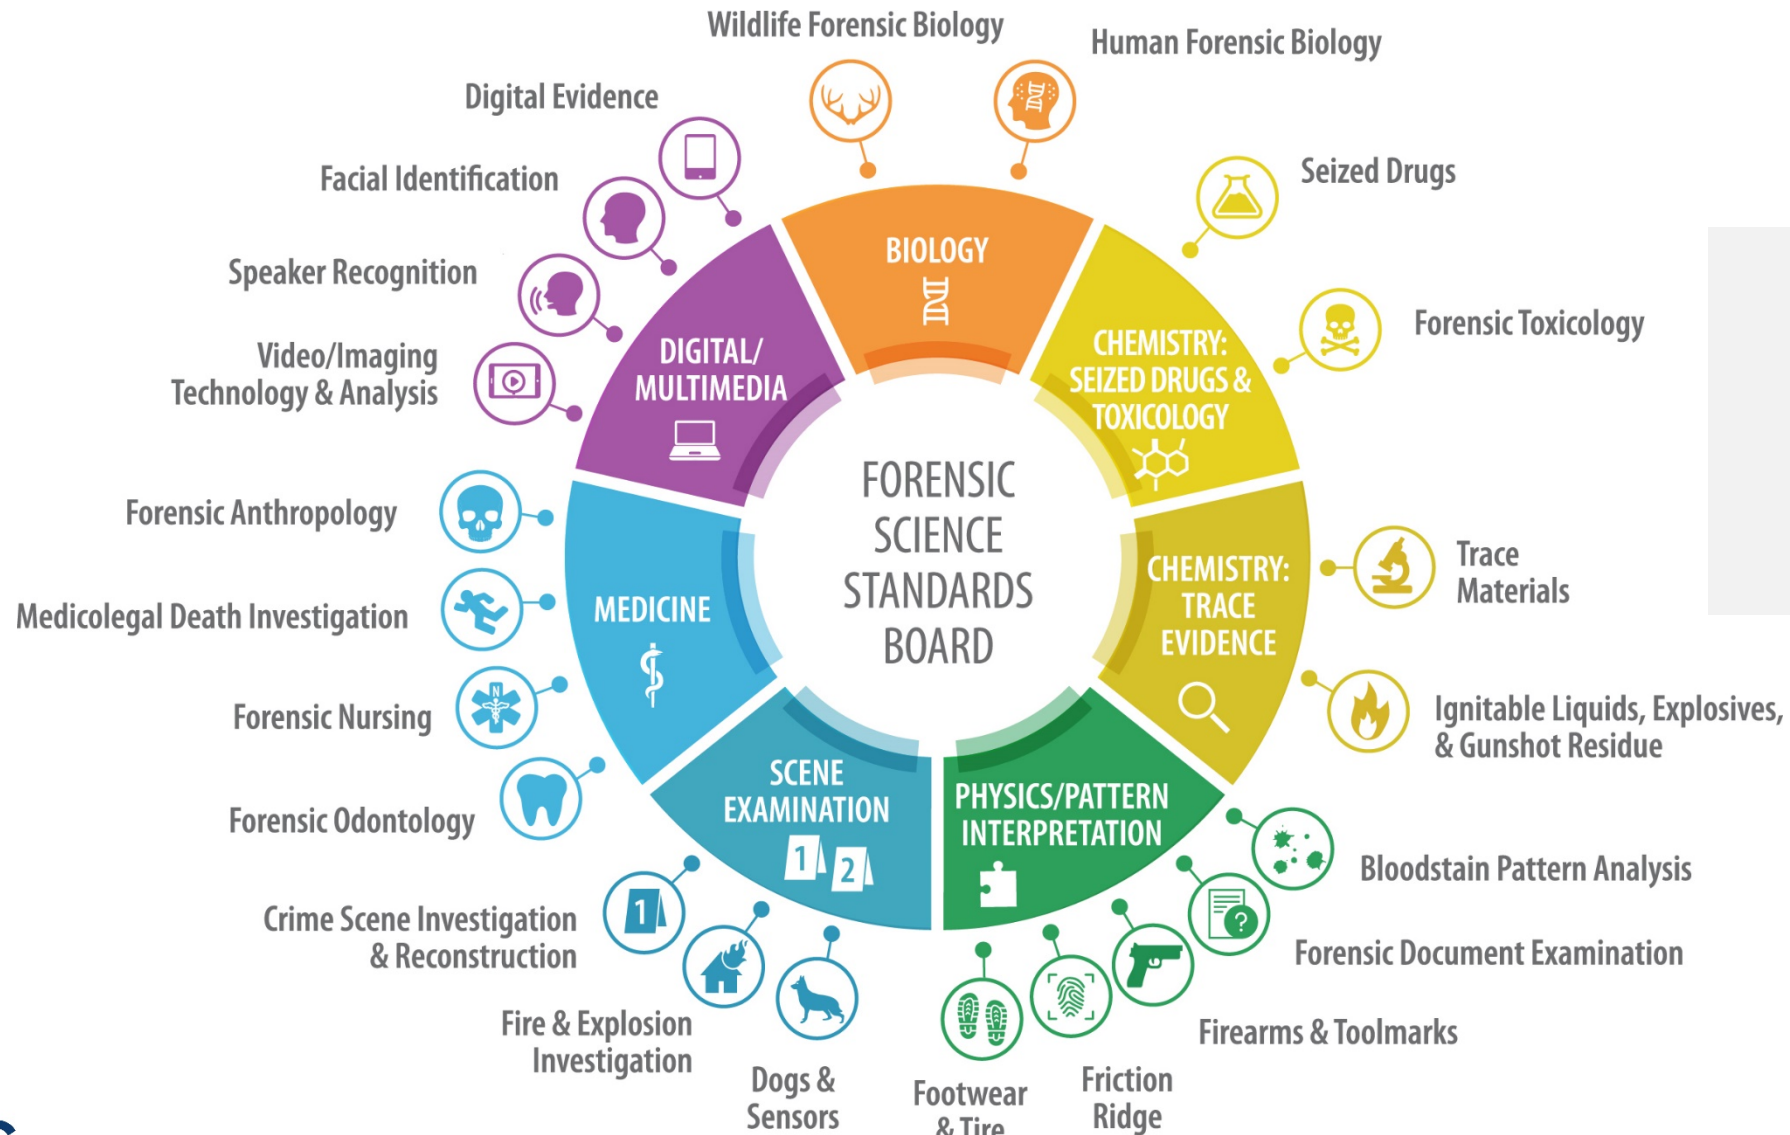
FORENSIC SCIENCE STANDARDS BOARD

BIOLOGY

Wildlife Forensic Biology

Human Forensic Biology

CHEMISTRY: SEIZED DRUGS & TOXICOLOGY

Seized Drugs

Forensic Toxicology

CHEMISTRY: TRACE EVIDENCE

Trace Materials

Ignitable Liquids, Explosives, & Gunshot Residue

PHYSICS/PATTERN INTERPRETATION

Bloodstain Pattern Analysis

Forensic Document Examination

Firearms & Toolmarks

Friction Ridge

Footwear & Tire

SCENE EXAMINATION

1 2

Dogs & Sensors

Fire & Explosion Investigation

Crime Scene Investigation & Reconstruction

1

MEDICINE

Forensic Odontology

Forensic Nursing

N

Medicolegal Death Investigation

Forensic Anthropology

DIGITAL/ MULTIMEDIA

Video/Imaging Technology & Analysis

Speaker Recognition

Facial Identification

Digital Evidence